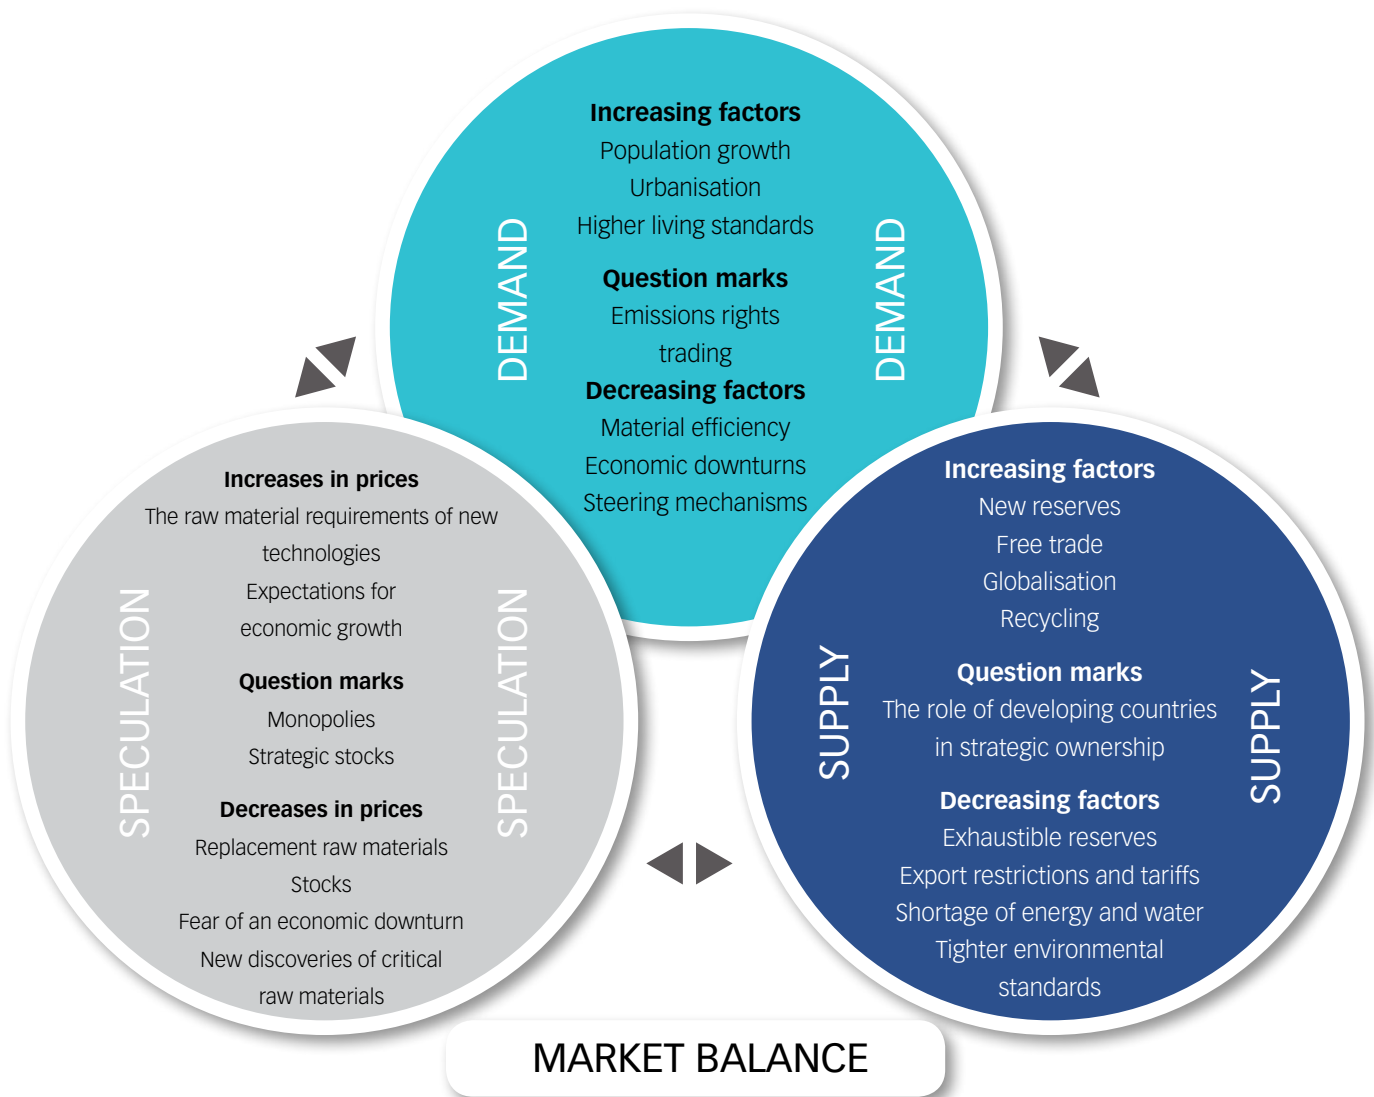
DEMAND

Increasing factors
Population growth
Urbanisation
Higher living standards

Question marks
Emissions rights trading

Decreasing factors
Material efficiency
Economic downturns
Steering mechanisms

DEMAND

SPECULATION

Increases in prices
The raw material requirements of new technologies
Expectations for economic growth

Question marks
Monopolies
Strategic stocks

Decreases in prices
Replacement raw materials
Stocks
Fear of an economic downturn
New discoveries of critical raw materials

SPECULATION

SUPPLY

Increasing factors
New reserves
Free trade
Globalisation
Recycling

Question marks
The role of developing countries in strategic ownership

Decreasing factors
Exhaustible reserves
Export restrictions and tariffs
Shortage of energy and water
Tighter environmental standards

SUPPLY

MARKET BALANCE